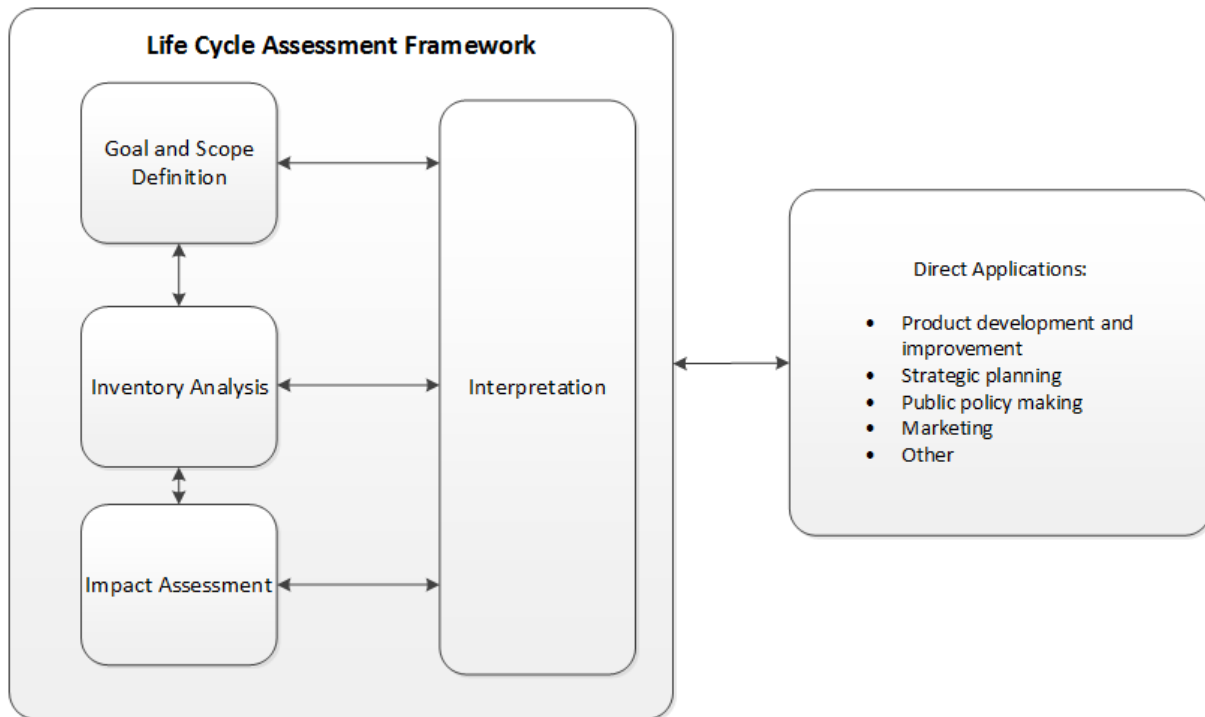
Life Cycle Assessment Framework

Goal and Scope Definition

Inventory Analysis

Impact Assessment

Interpretation

Direct Applications:

- Product development and improvement
- Strategic planning
- Public policy making
- Marketing
- Other